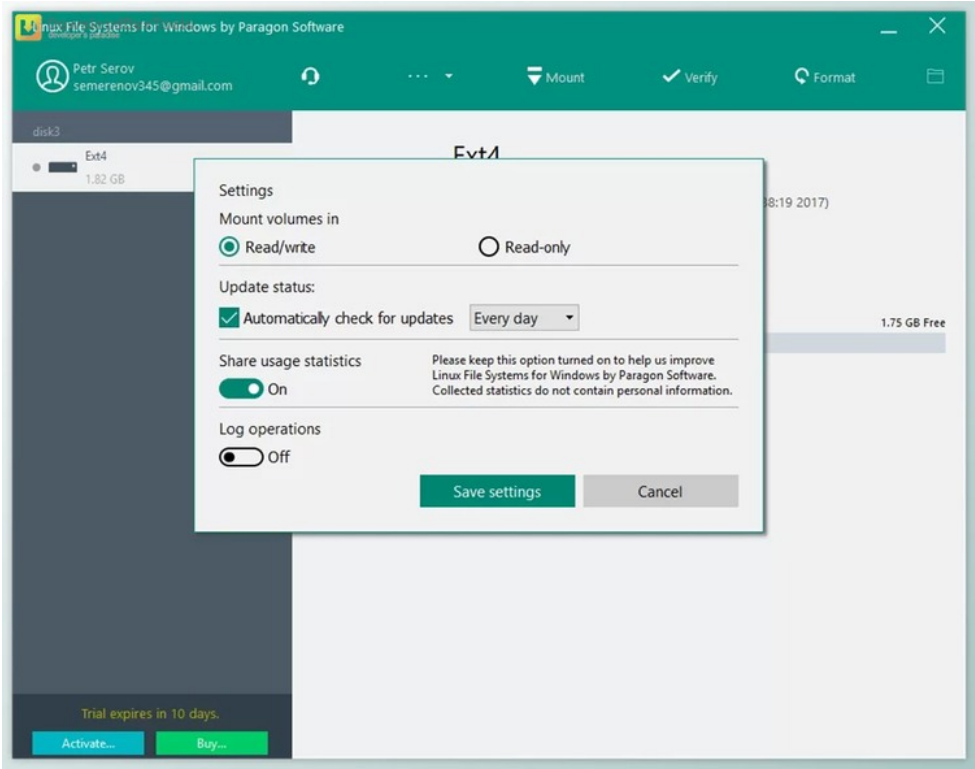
Linux File Systems for Windows by Paragon Software
developer's paradise

Petr Serov
semerenov345@gmail.com

...

Mount

Verify

Format

disk3

Ext4
1.82 GB

Ext4

8:19 2017)

1.75 GB Free

Settings

Mount volumes in

Read/write

Read-only

Update status:

Automatically check for updates

Every day

Share usage statistics

On

Please keep this option turned on to help us improve Linux File Systems for Windows by Paragon Software. Collected statistics do not contain personal information.

Log operations

Off

Save settings

Cancel

Trial expires in 10 days.

Activate...

Buy...